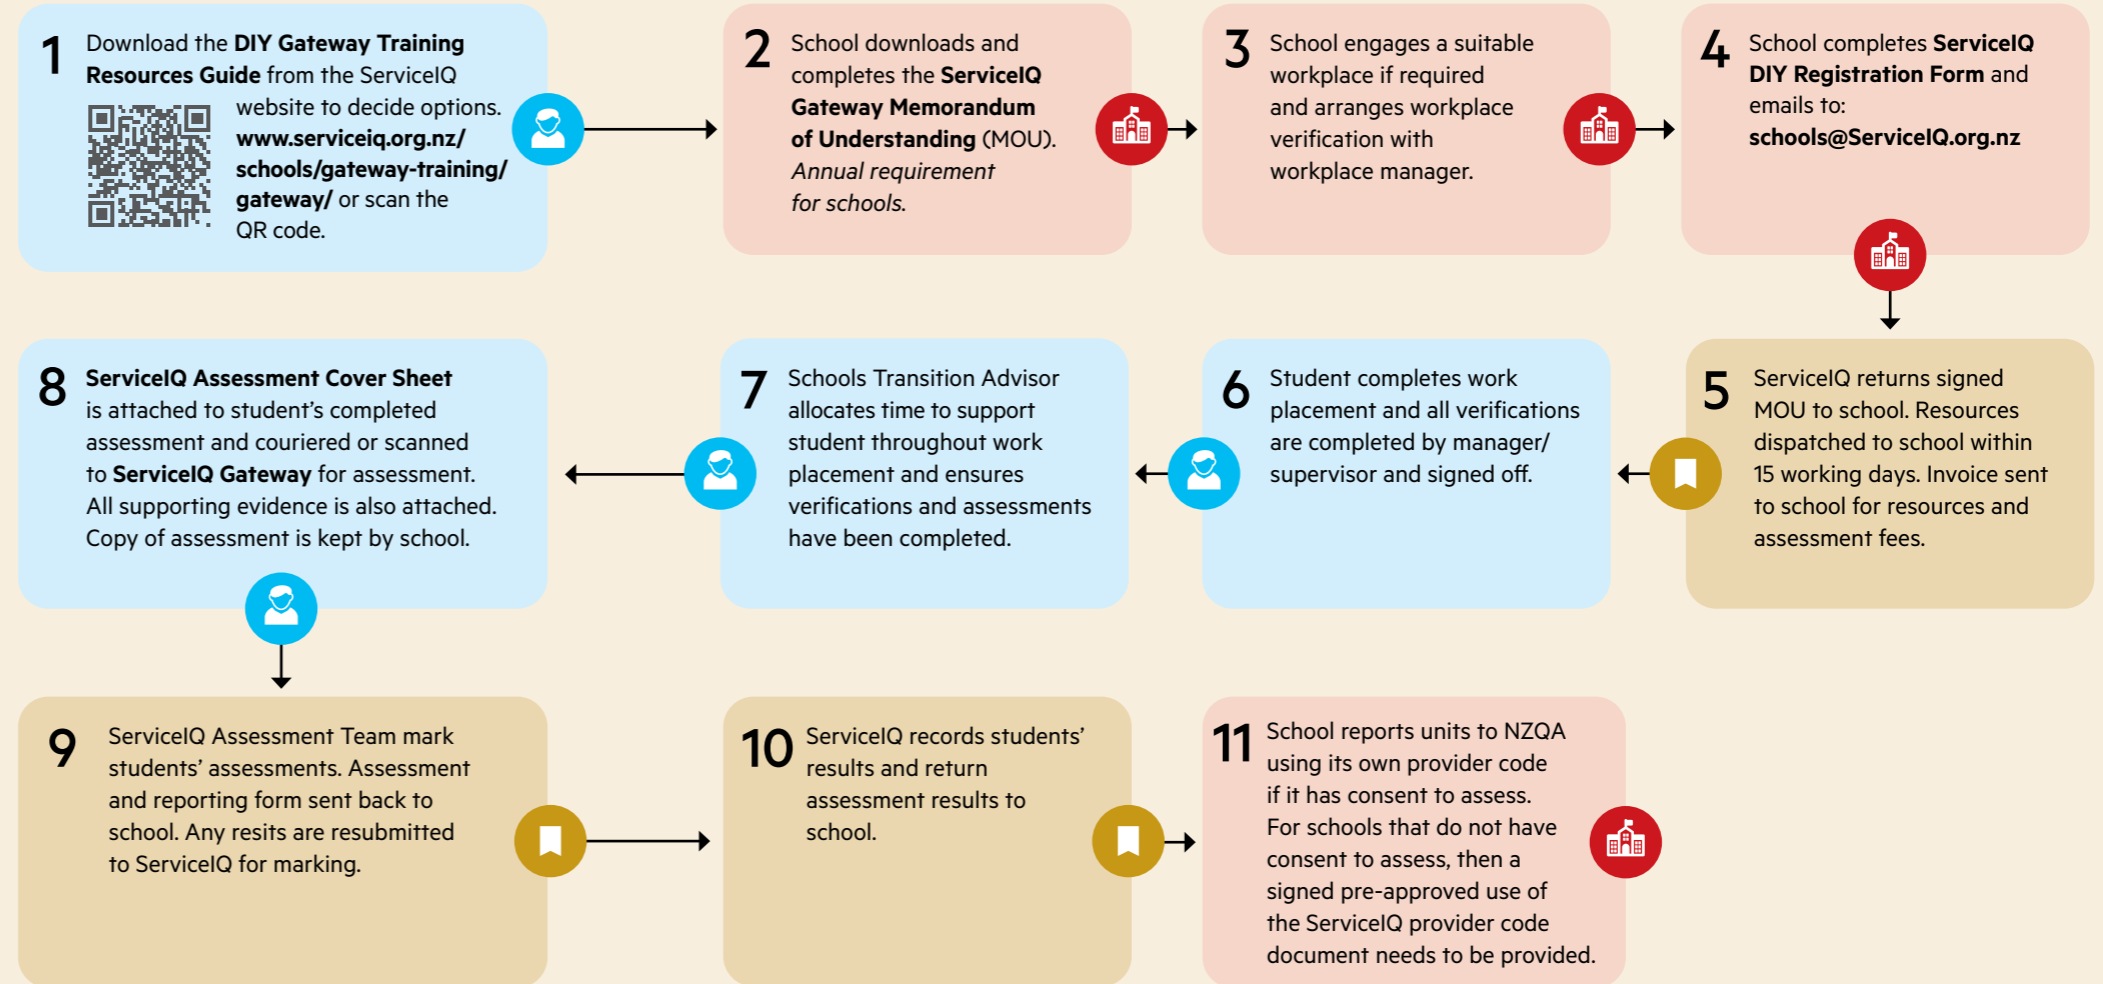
1 Download the DIY Gateway Training Resources Guide from the ServiceIQ website to decide options. www.serviceiq.org.nz/schools/gateway-training/gateway/ or scan the QR code.

2 School downloads and completes the ServiceIQ Gateway Memorandum of Understanding (MOU). Annual requirement for schools.

3 School engages a suitable workplace if required and arranges workplace verification with workplace manager.

4 School completes ServiceIQ DIY Registration Form and emails to: schools@ServiceIQ.org.nz

5 ServiceIQ returns signed MOU to school. Resources dispatched to school within 15 working days. Invoice sent to school for resources and assessment fees.

6 Student completes work placement and all verifications are completed by manager/supervisor and signed off.

7 Schools Transition Advisor allocates time to support student throughout work placement and ensures verifications and assessments have been completed.

8 ServiceIQ Assessment Cover Sheet is attached to student's completed assessment and couriered or scanned to ServiceIQ Gateway for assessment. All supporting evidence is also attached. Copy of assessment is kept by school.

9 ServiceIQ Assessment Team mark students' assessments. Assessment and reporting form sent back to school. Any resits are resubmitted to ServiceIQ for marking.

10 ServiceIQ records students' results and return assessment results to school.

11 School reports units to NZQA using its own provider code if it has consent to assess. For schools that do not have consent to assess, then a signed pre-approved use of the ServiceIQ provider code document needs to be provided.